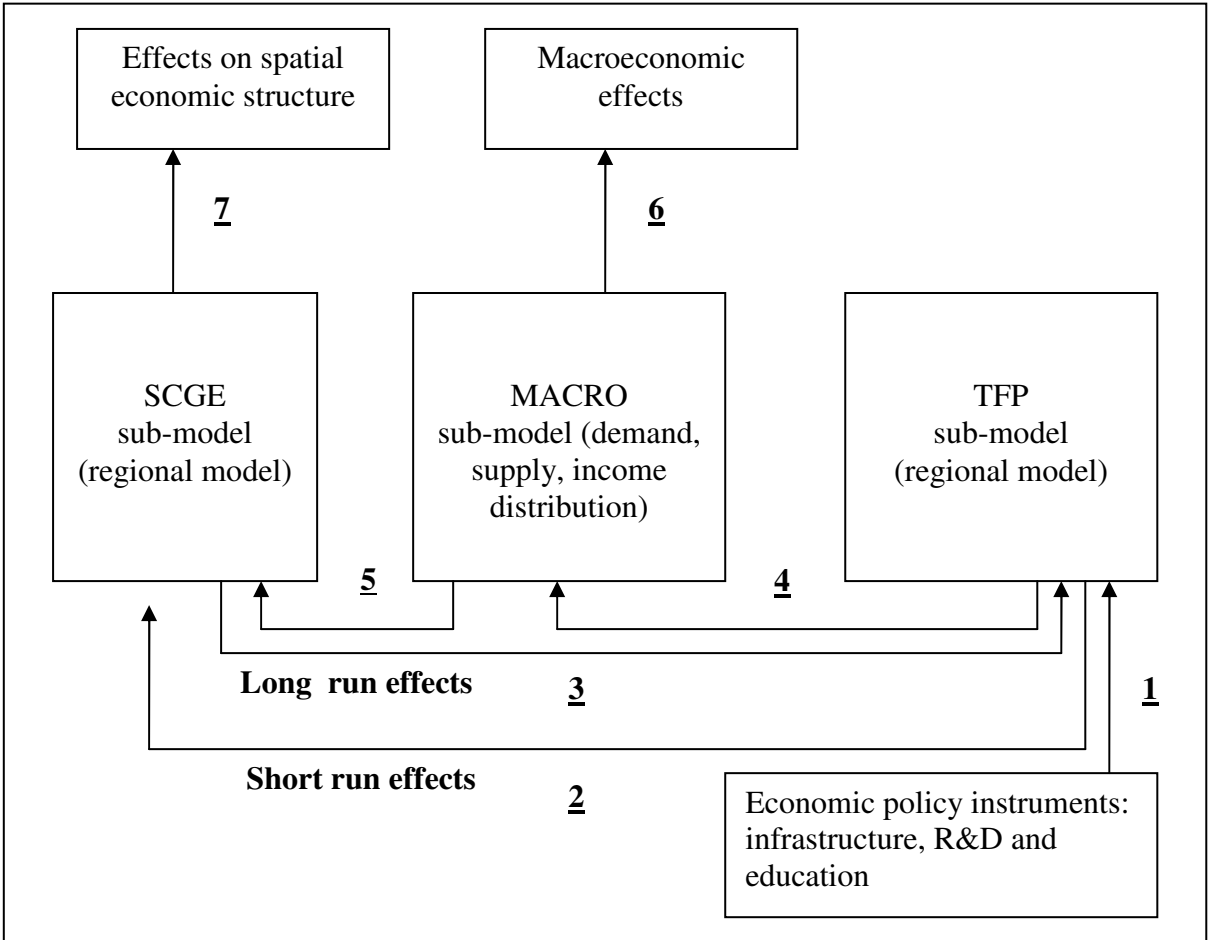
Effects on spatial economic structure

Macroeconomic effects

7

6

SCGE sub-model (regional model)

MACRO sub-model (demand, supply, income distribution)

TFP sub-model (regional model)

5

4

Long run effects

3

1

Short run effects

2

Economic policy instruments: infrastructure, R&D and education